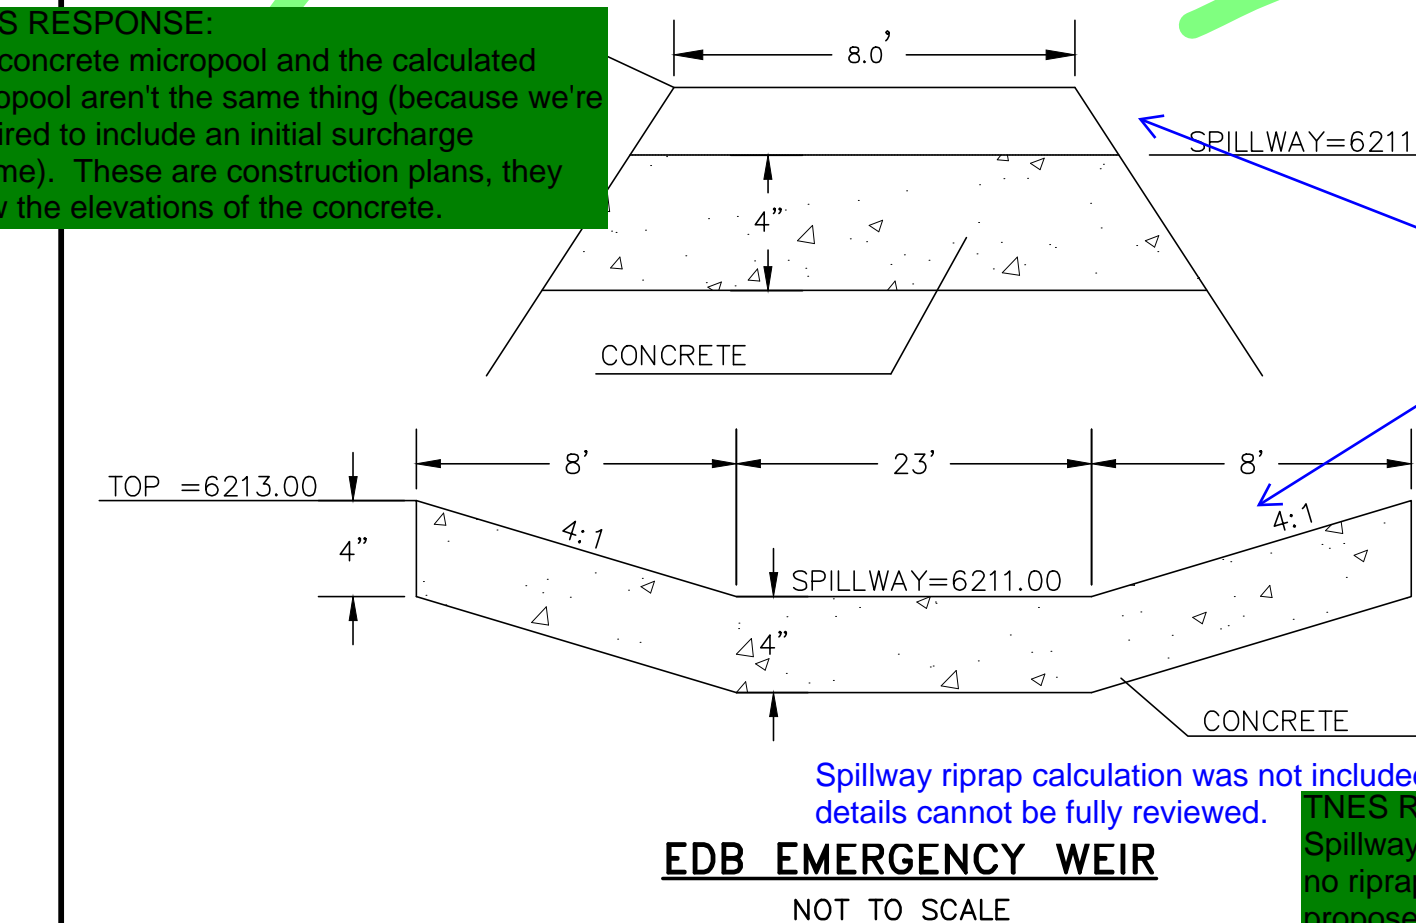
S RESPONSE:
concrete micropool and the calculated opool aren't the same thing (because we're ired to include an initial surcharge me). These are construction plans, they v the elevations of the concrete.

8.0'

SPILLWAY=6211

4"

CONCRETE

8'

23'

8'

TOP =6213.00

4"

4:1

4:1

SPILLWAY=6211.00

4"

CONCRETE

Spillway riprap calculation was not include details cannot be fully reviewed.

TNES R
Spillway
no ripra
propose

EDB EMERGENCY WEIR

NOT TO SCALE